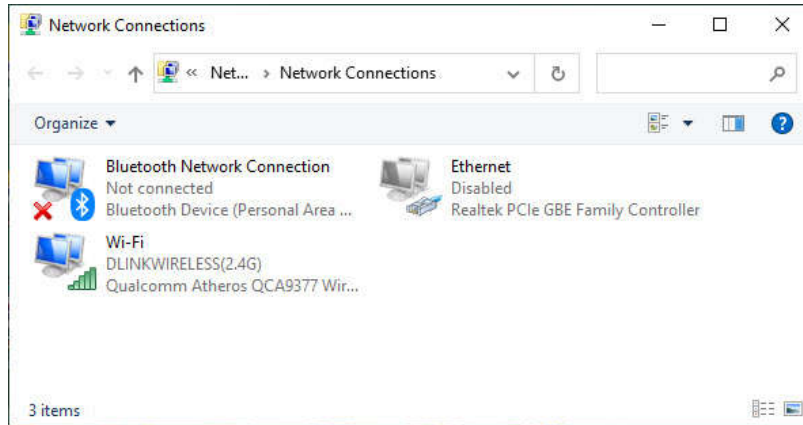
Network Connections

« Net... › Network Connections

Organize ▾

Bluetooth Network Connection
Not connected
Bluetooth Device (Personal Area ...

Ethernet
Disabled
Realtek PCIe GBE Family Controller

Wi-Fi
DLINKWIRELESS(2.4G)
Qualcomm Atheros QCA9377 Wir...

3 items